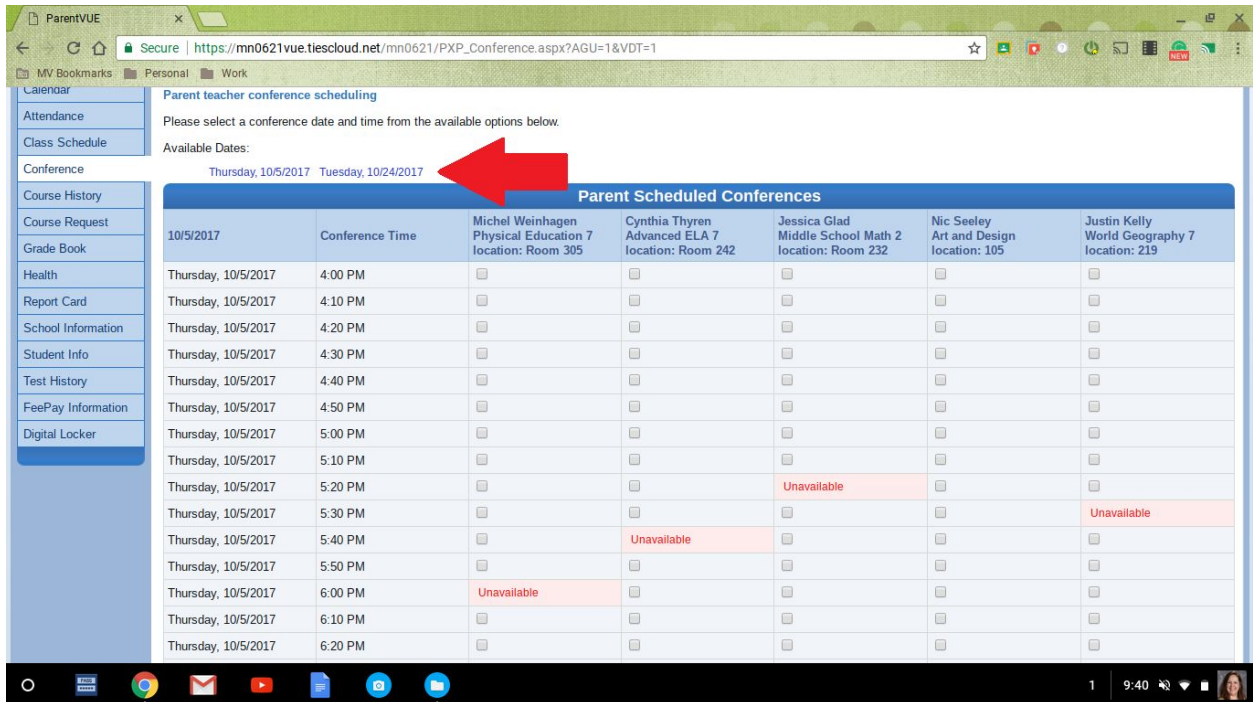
ParentVUE

Secure | https://mn0621vue.tiescloud.net/mn0621/PXP_Conference.aspx?AGU=1&VDT=1

MV Bookmarks Personal Work

NEW

Calendar
Attendance
Class Schedule
Conference
Course History
Course Request
Grade Book
Health
Report Card
School Information
Student Info
Test History
FeePay Information
Digital Locker

Parent teacher conference scheduling

Please select a conference date and time from the available options below.

Available Dates:

Thursday, 10/5/2017 Tuesday, 10/24/2017

Parent Scheduled Conferences

| 10/5/2017 | Conference Time | Michel Weinhagen Physical Education 7 location: Room 305 | Cynthia Thyren Advanced ELA 7 location: Room 242 | Jessica Glad Middle School Math 2 location: Room 232 | Nic Seeley Art and Design location: 105 | Justin Kelly World Geography 7 location: 219 |
|---|---|---|---|---|---|---|
| Thursday, 10/5/2017 | 4:00 PM | | | | | |
| Thursday, 10/5/2017 | 4:10 PM | | | | | |
| Thursday, 10/5/2017 | 4:20 PM | | | | | |
| Thursday, 10/5/2017 | 4:30 PM | | | | | |
| Thursday, 10/5/2017 | 4:40 PM | | | | | |
| Thursday, 10/5/2017 | 4:50 PM | | | | | |
| Thursday, 10/5/2017 | 5:00 PM | | | | | |
| Thursday, 10/5/2017 | 5:10 PM | | | | | |
| Thursday, 10/5/2017 | 5:20 PM | | | Unavailable | | |
| Thursday, 10/5/2017 | 5:30 PM | | | | | Unavailable |
| Thursday, 10/5/2017 | 5:40 PM | | Unavailable | | | |
| Thursday, 10/5/2017 | 5:50 PM | | | | | |
| Thursday, 10/5/2017 | 6:00 PM | Unavailable | | | | |
| Thursday, 10/5/2017 | 6:10 PM | | | | | |
| Thursday, 10/5/2017 | 6:20 PM | | | | | |

1 9:40